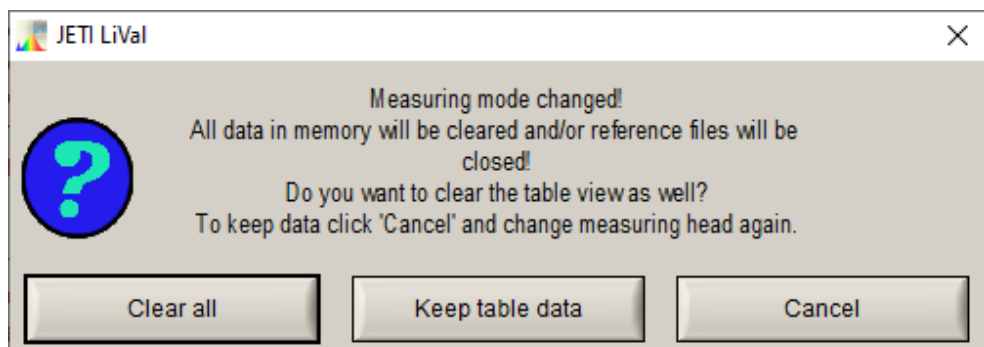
JETI LiVal

X

Measuring mode changed!
All data in memory will be cleared and/or reference files will be closed!
Do you want to clear the table view as well?
To keep data click 'Cancel' and change measuring head again.

?

Clear all

Keep table data

Cancel